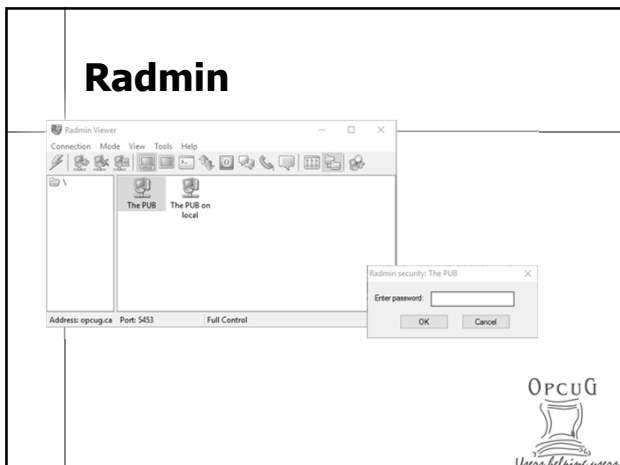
Radmin

Radmin Viewer

Connection Mode View Tools Help

\

The PUB

The PUB on local

Address: opcug.ca Port: 5453 Full Control

Radmin security: The PUB

Enter password:

OK Cancel

OPCUG

Users helping users